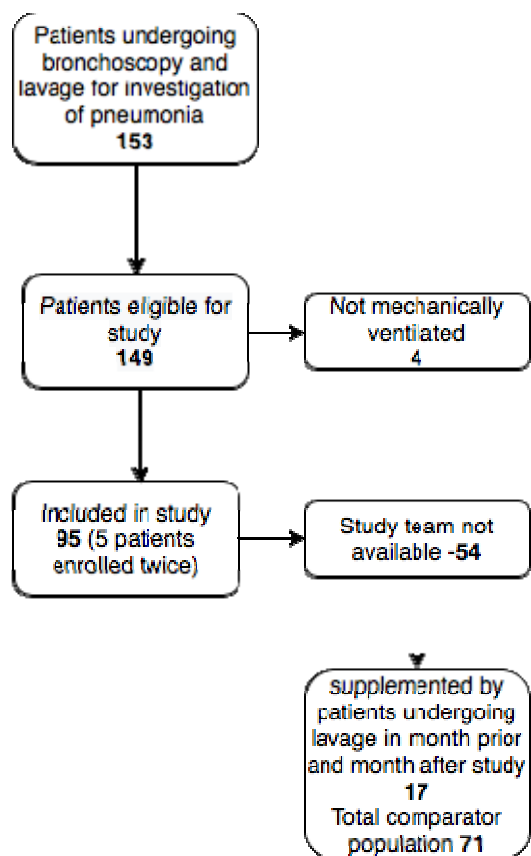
Patients undergoing bronchoscopy and lavage for investigation of pneumonia
153

Patients eligible for study
149

Not mechanically ventiated
4

Included in study
95 (5 patients enrolled twice)

Study team not available -54

supplemented by patients undergoing lavage in month prior and month after study
17
Total comparator population 71